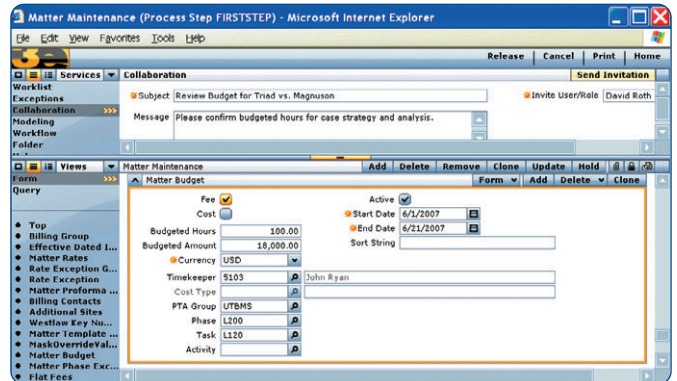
Matter Maintenance (Process Step FIRSTSTEP) - Microsoft Internet Explorer

File Edit View Favorites Tools Help

Release | Cancel | Print | Home

Services | Collaboration | Send Invitation

Worklist
Exceptions
Collaboration >>>
Modeling
Workflow
Folder

Subject Review Budget for Triad vs. Magnuson
Invite User/Role David Roth
Message Please confirm budgeted hours for case strategy and analysis.

Views | Matter Maintenance | Add | Delete | Remove | Clone | Update | Hold

Form >>>
Query

Matter Budget | Form | Add | Delete | Clone

Top
Billing Group
Effective Dated I...
Matter Rates
Rate Exception G...
Rate Exception
Matter Proforma ...
Billing Contacts
Additional Sites
Westlaw Key Nu...
Matter Template ...
MaskOverrideVal...
Matter Budget
Matter Phase Exc...
Flat Fees

Fee
Cost
Budgeted Hours 100.00
Budgeted Amount 18,000.00
Currency USD
Active
Start Date 6/1/2007
End Date 6/21/2007
Sort String
Timekeeper 5103 John Ryan
Cost Type
PTA Group UTBMS
Phase L200
Task L120
Activity